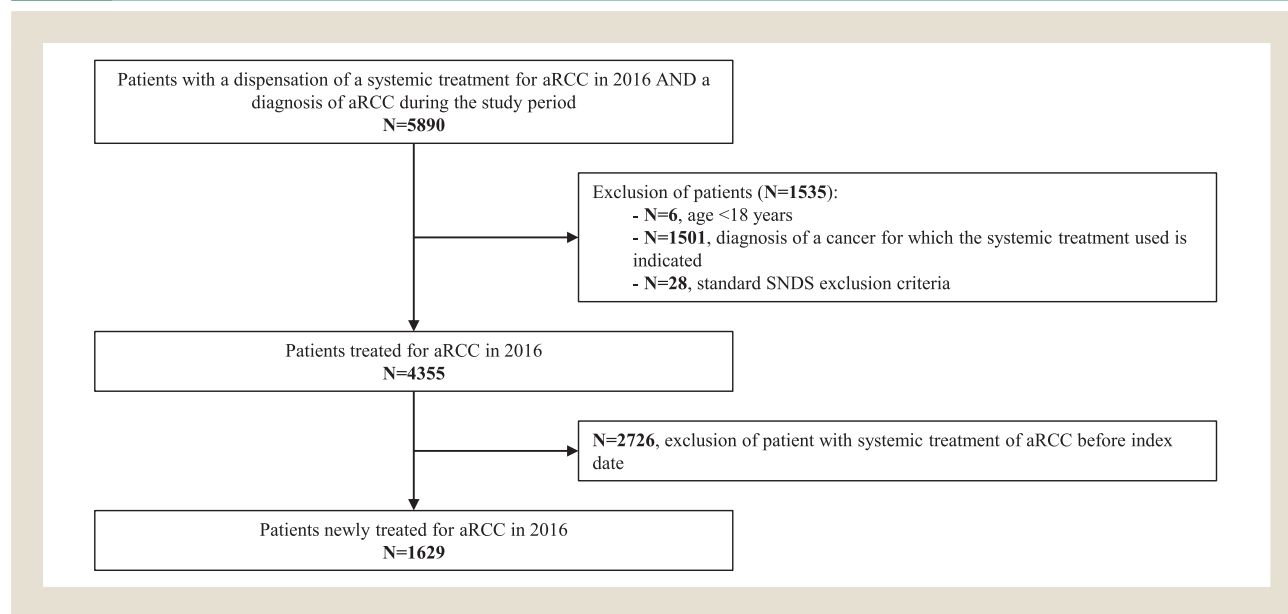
Patients with a dispensation of a systemic treatment for aRCC in 2016 AND a diagnosis of aRCC during the study period
N=5890

Exclusion of patients (N=1535):
- N=6, age <18 years
- N=1501, diagnosis of a cancer for which the systemic treatment used is indicated
- N=28, standard SNDS exclusion criteria

Patients treated for aRCC in 2016
N=4355

N=2726, exclusion of patient with systemic treatment of aRCC before index date

Patients newly treated for aRCC in 2016
N=1629